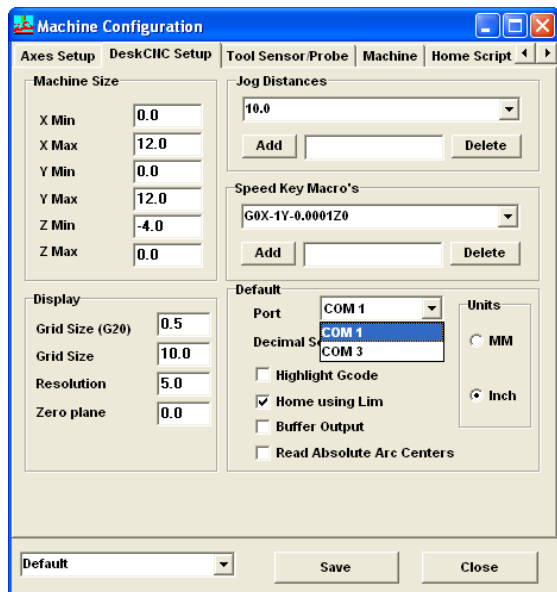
Machine Configuration

Axes Setup | DeskCNC Setup | Tool Sensor/Probe | Machine | Home Script

Machine Size
X Min 0.0
X Max 12.0
Y Min 0.0
Y Max 12.0
Z Min -4.0
Z Max 0.0

Jog Distances
10.0
Add
Delete

Speed Key Macro's
G0X-1Y-0.0001Z0
Add
Delete

Display
Grid Size (G20) 0.5
Grid Size 10.0
Resolution 5.0
Zero plane 0.0

Default
Port COM 1
COM 1
COM 3
Decimal S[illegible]
Highlight Gcode
Home using Lim
Buffer Output
Read Absolute Arc Centers

Units
MM
Inch

Default
Save
Close